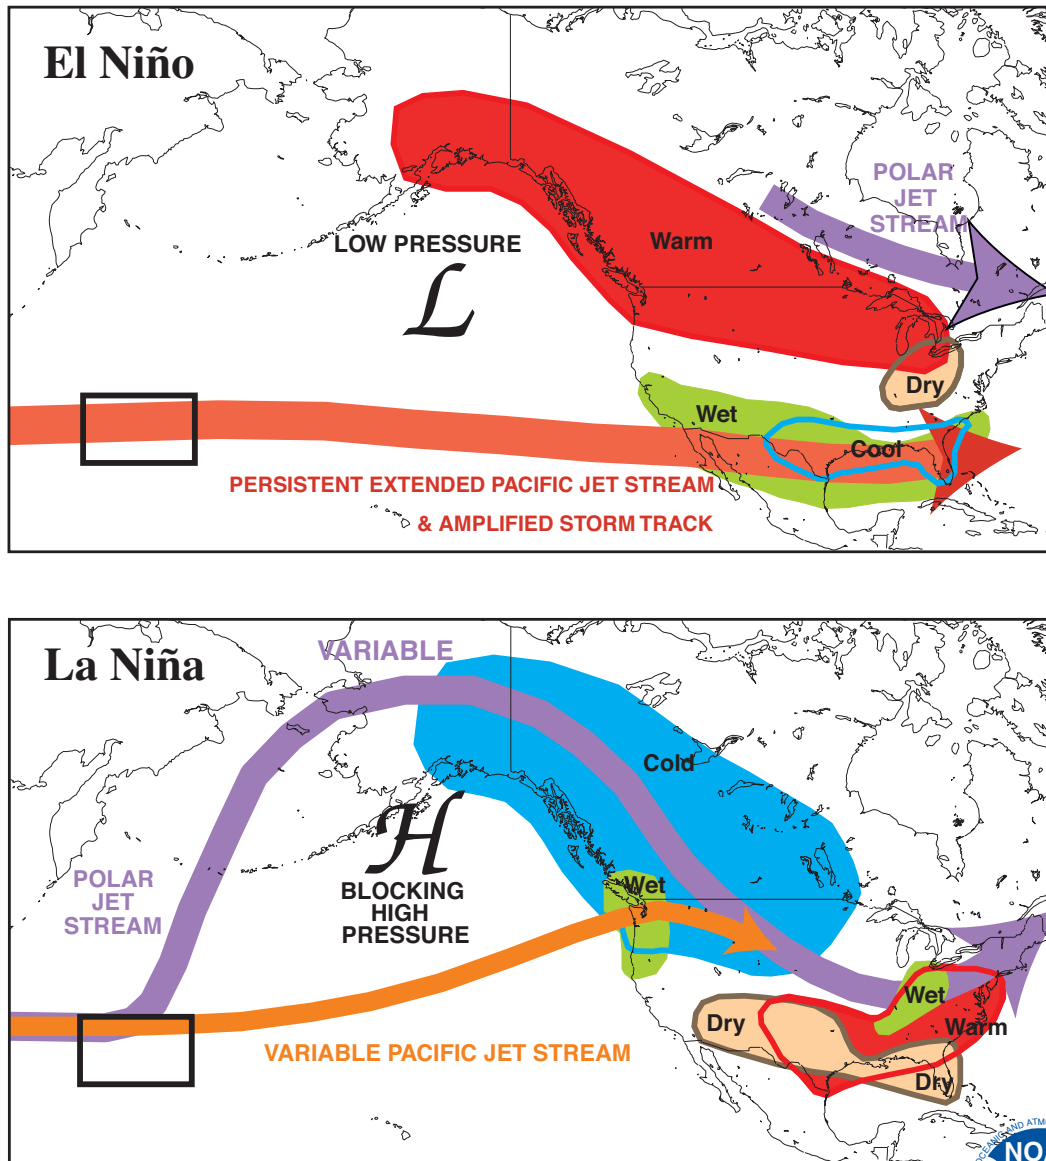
El Niño

POLAR JET STREAM

LOW PRESSURE

$\mathcal{L}$

Warm

Dry

Wet

Cool

PERSISTENT EXTENDED PACIFIC JET STREAM & AMPLIFIED STORM TRACK

La Niña

VARIABLE

Cold

$\mathcal{H}$

POLAR JET STREAM

BLOCKING HIGH PRESSURE

Wet

Wet

Dry

Warm

Dry

VARIABLE PACIFIC JET STREAM

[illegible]AND ATM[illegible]

NO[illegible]